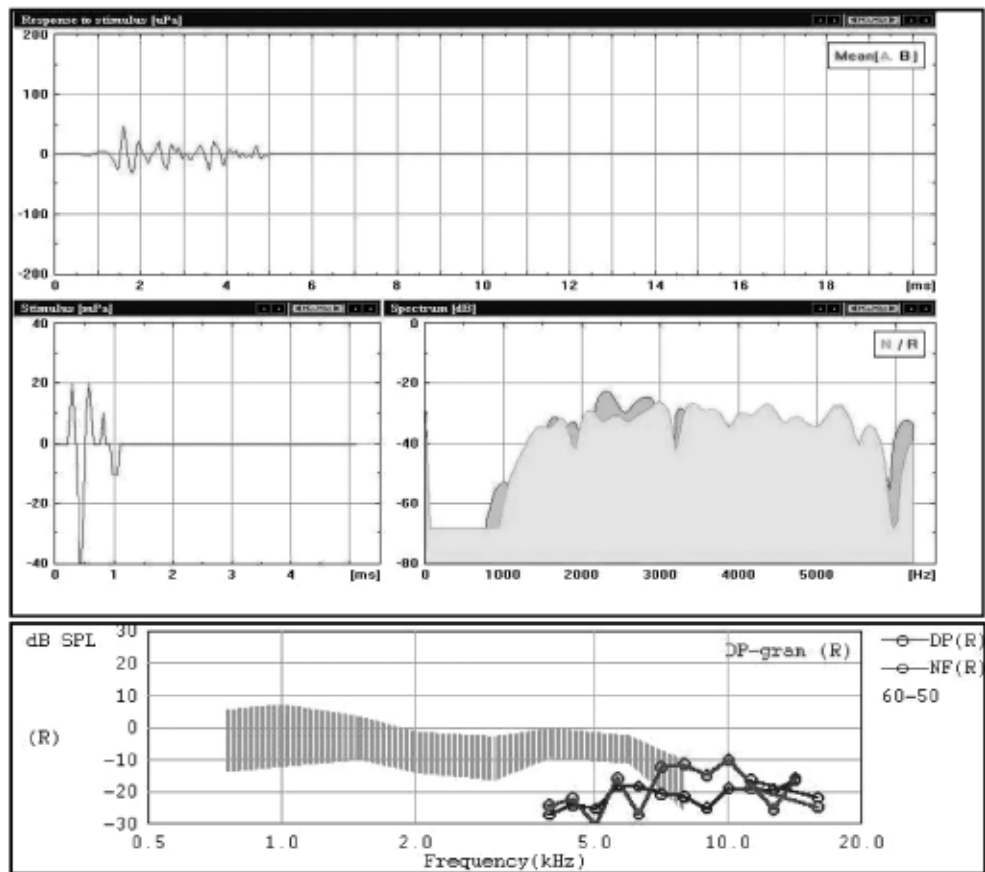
Response to stimulus [uPa]

Mean[A, B]

200
100
0
-100
-200
0 2 4 6 8 10 12 14 16 18 [ms]

Stimulus [mPa]

40
20
0
-20
-40
0 1 2 3 4 [ms]

Spectrum [dB]

N / R

0
-20
-40
-60
-80
0 1000 2000 3000 4000 5000 [Hz]

dB SPL

(R)

30
20
10
0
-10
-20
-30
0.5 1.0 2.0 5.0 10.0 20.0
Frequency(kHz)

DP-gran (R)

DP(R)
NF(R)
60-50